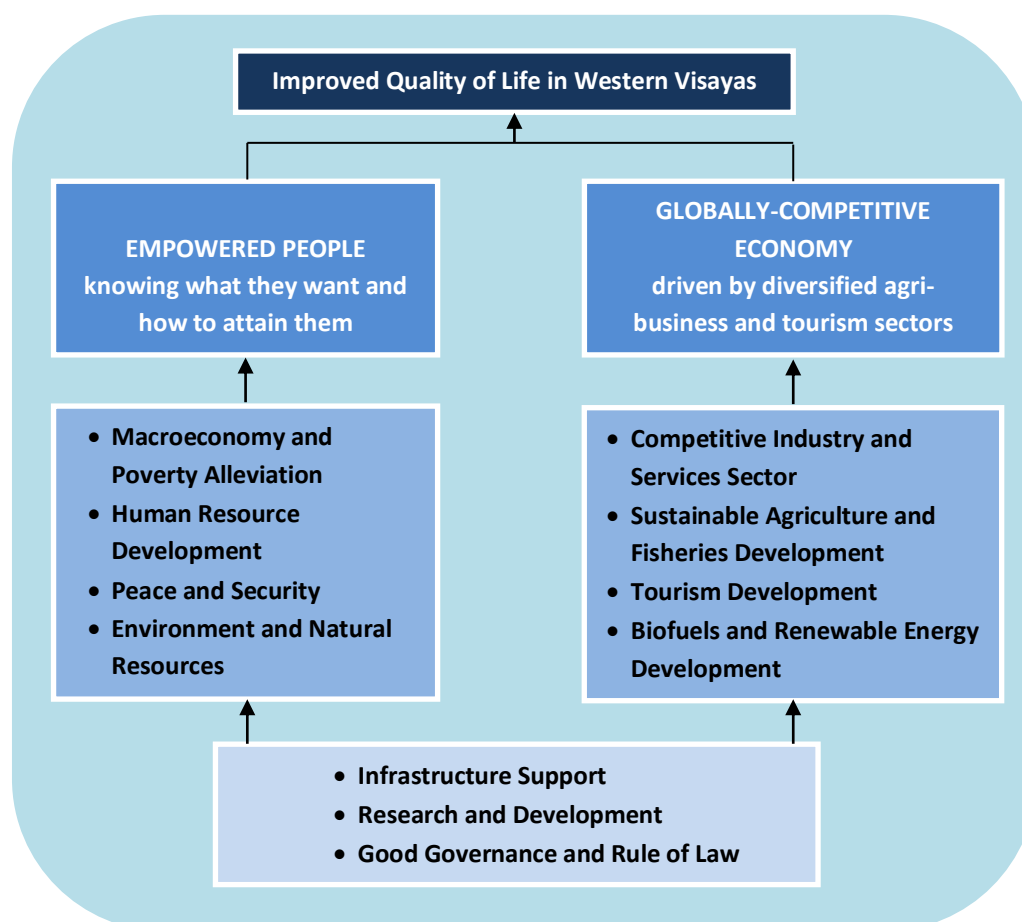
Improved Quality of Life in Western Visayas

EMPOWERED PEOPLE
knowing what they want and how to attain them

GLOBALLY-COMPETITIVE ECONOMY
driven by diversified agri-business and tourism sectors

- Macroeconomy and Poverty Alleviation
- Human Resource Development
- Peace and Security
- Environment and Natural Resources

- Competitive Industry and Services Sector
- Sustainable Agriculture and Fisheries Development
- Tourism Development
- Biofuels and Renewable Energy Development

- Infrastructure Support
- Research and Development
- Good Governance and Rule of Law